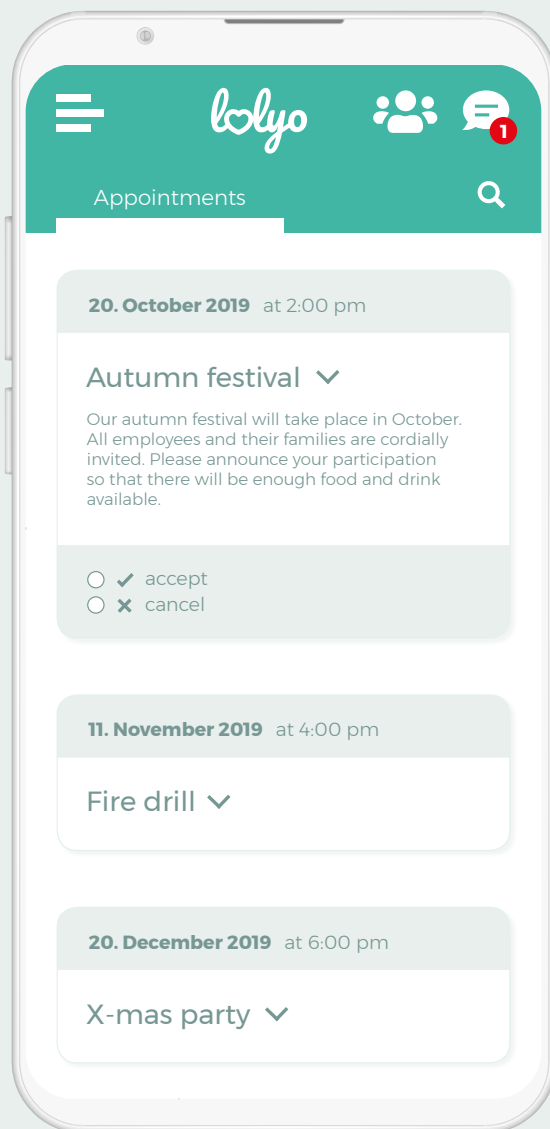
lolyo

1

Appointments

20. October 2019 at 2:00 pm

Autumn festival

Our autumn festival will take place in October. All employees and their families are cordially invited. Please announce your participation so that there will be enough food and drink available.

accept
cancel

11. November 2019 at 4:00 pm

Fire drill

20. December 2019 at 6:00 pm

X-mas party